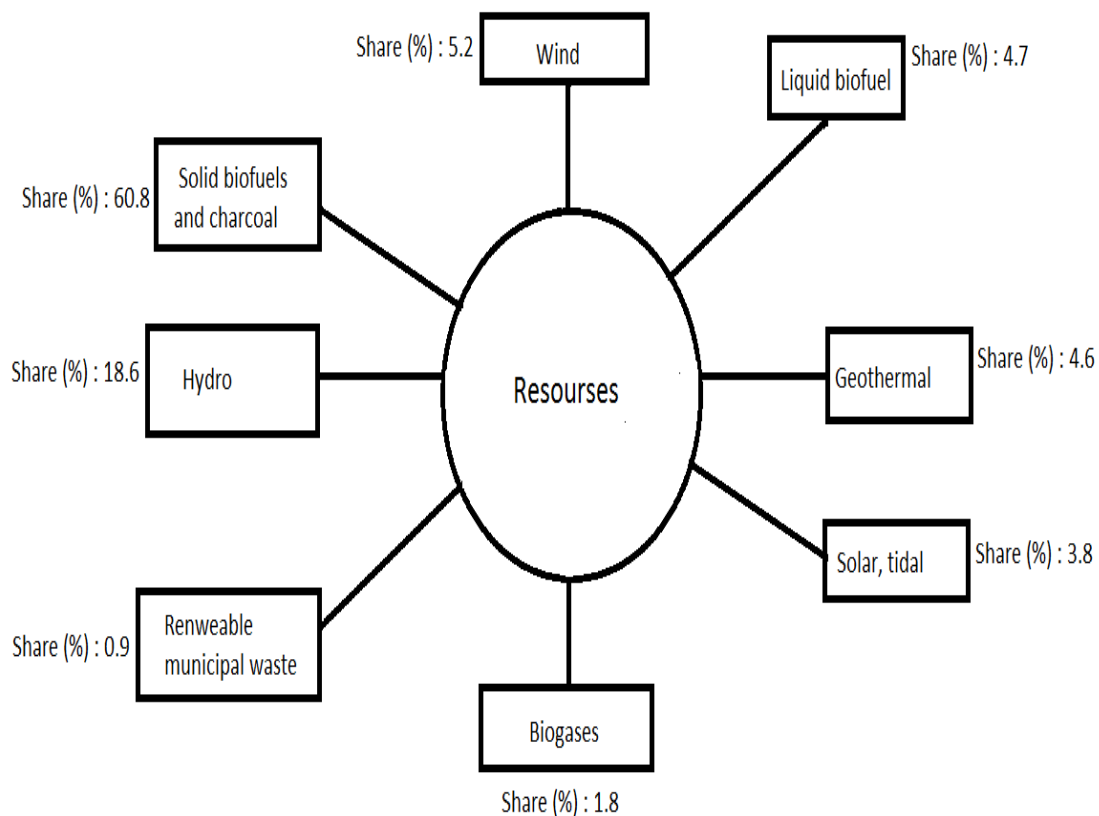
Share (%) : 5.2
Wind

Liquid biofuel
Share (%) : 4.7

Share (%) : 60.8
Solid biofuels and charcoal

Share (%) : 18.6
Hydro

Resourses

Geothermal
Share (%) : 4.6

Solar, tidal
Share (%) : 3.8

Share (%) : 0.9
Renweable municipal waste

Biogases
Share (%) : 1.8